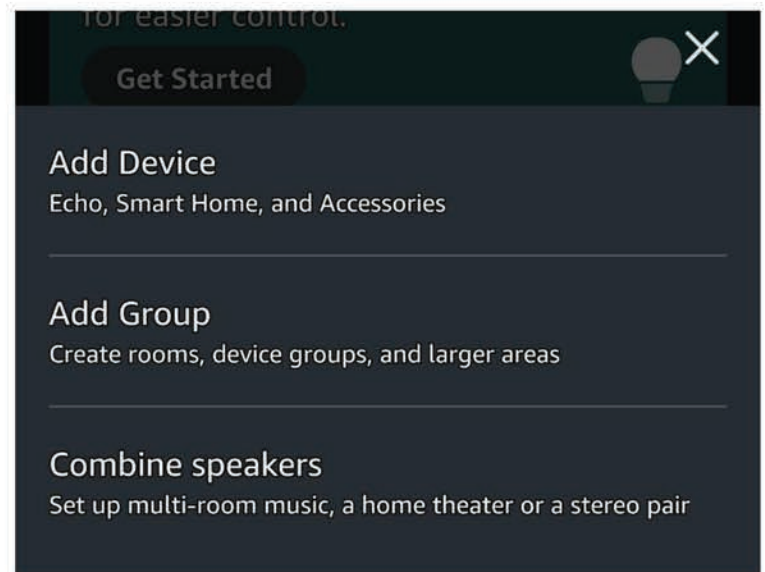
for easier control.

Get Started

×

Add Device
Echo, Smart Home, and Accessories

Add Group
Create rooms, device groups, and larger areas

Combine speakers
Set up multi-room music, a home theater or a stereo pair